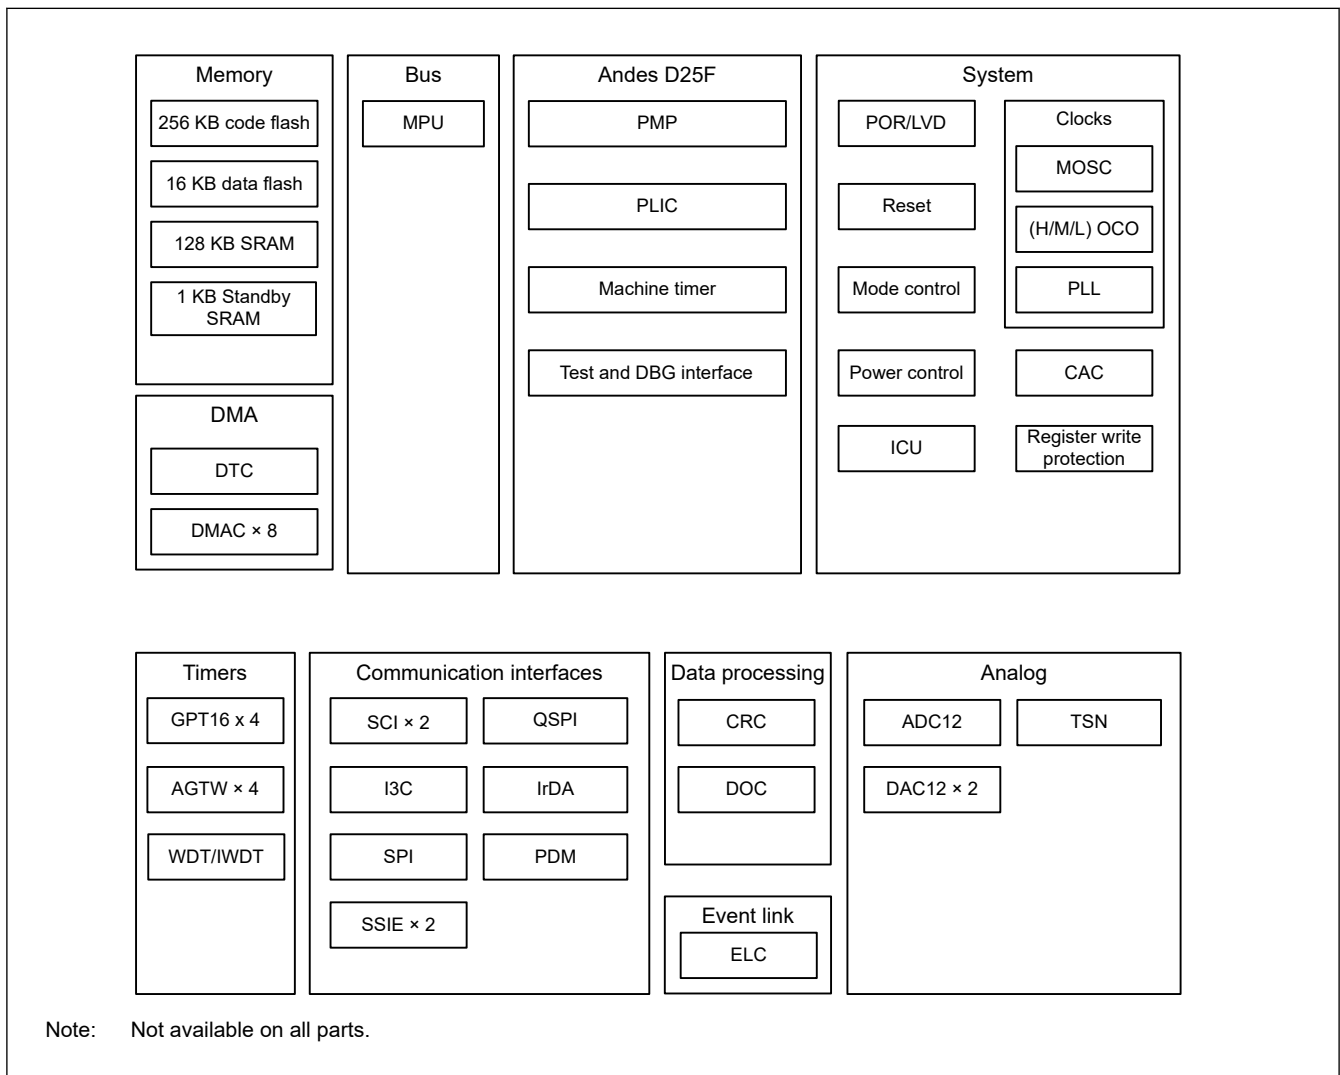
Memory
256 KB code flash
16 KB data flash
128 KB SRAM
1 KB Standby SRAM

DMA
DTC
DMAC × 8

Bus
MPU

Andes D25F
PMP
PLIC
Machine timer
Test and DBG interface

System
POR/LVD
Reset
Mode control
Power control
ICU
Clocks
MOSC
(H/M/L) OCO
PLL
CAC
Register write protection

Timers
GPT16 x 4
AGTW × 4
WDT/IWDT

Communication interfaces
SCI × 2
QSPI
I3C
IrDA
SPI
PDM
SSIE × 2

Data processing
CRC
DOC

Event link
ELC

Analog
ADC12
TSN
DAC12 × 2

Note: Not available on all parts.